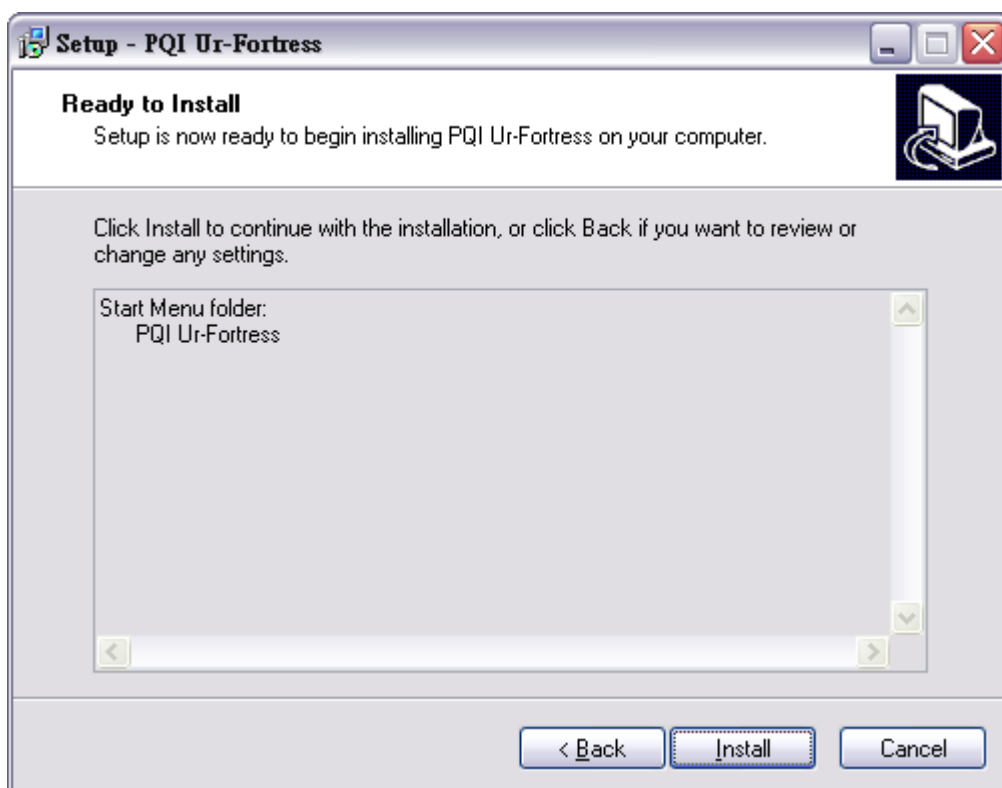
Setup - PQI Ur-Fortress

Ready to Install

Setup is now ready to begin installing PQI Ur-Fortress on your computer.

Click Install to continue with the installation, or click Back if you want to review or change any settings.

Start Menu folder:
PQI Ur-Fortress

< Back | Install | Cancel